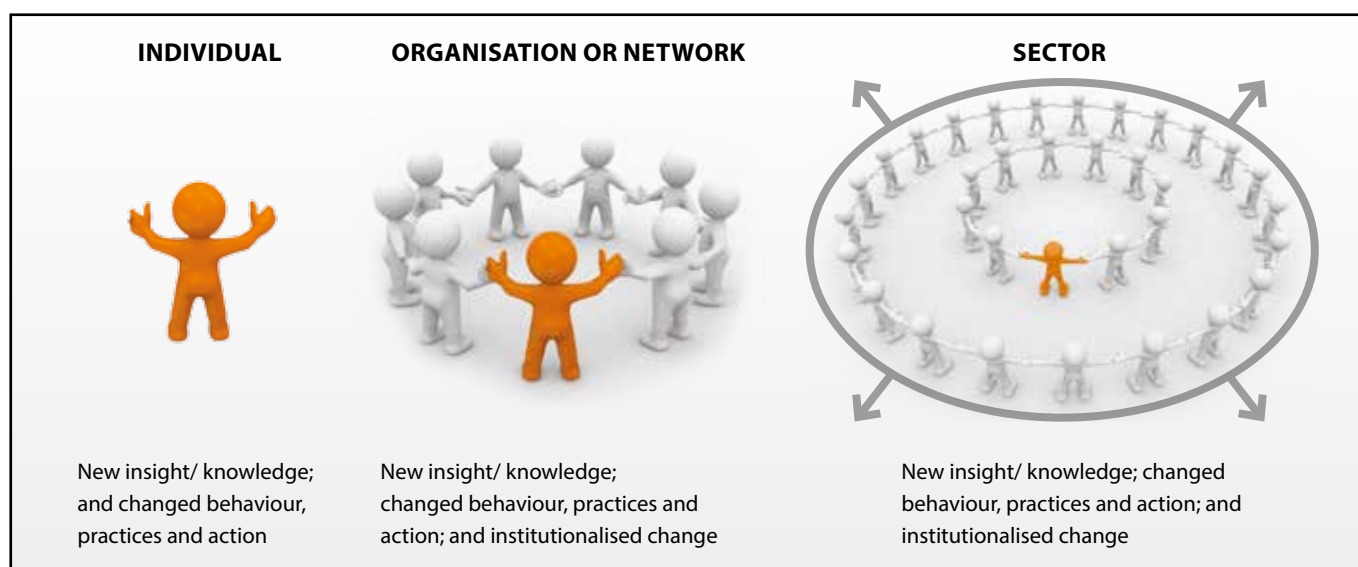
INDIVIDUAL

ORGANISATION OR NETWORK

SECTOR

New insight/ knowledge; and changed behaviour, practices and action

New insight/ knowledge; changed behaviour, practices and action; and institutionalised change

New insight/ knowledge; changed behaviour, practices and action; and institutionalised change